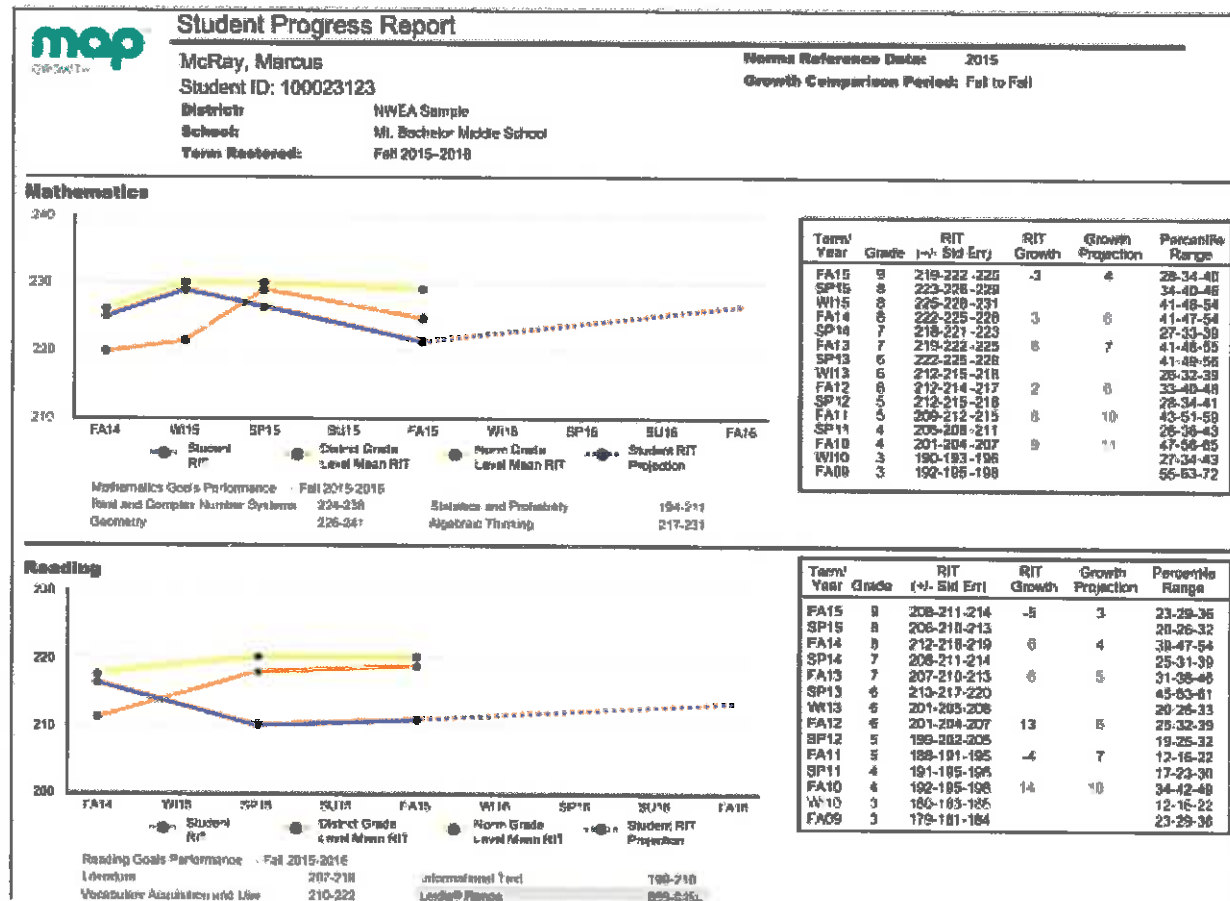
map
GROWTH

Student Progress Report

McRay, Marcus
Student ID: 100023123

Norms Reference Data: 2015
Growth Comparison Period: Fall to Fall

District: NWEA Sample
School: Mt. Bachelor Middle School
Term Rostered: Fall 2015-2016

Mathematics

240
230
220
210

FA14 WI15 SP15 SU15 FA15 WI16 SP16 SU16 FA16

Student RIT
District Grade Level Mean RIT
Norm Grade Level Mean RIT
Student RIT Projection

Mathematics Goals Performance - Fall 2015-2016
Real and Complex Number Systems 224-236
Geometry 226-241
Statistics and Probability 194-211
Algebraic Thinking 217-231

| Term/ Year | Grade | RIT (+/- Std Err) | RIT Growth | Growth Projection | Percentile Range |
|---|---|---|---|---|---|
| FA15 | 9 | 219-222-225 | -3 | 4 | 28-34-40 |
| SP15 | 8 | 223-226-229 | | | 34-40-46 |
| WI15 | 8 | 225-228-231 | | | 41-48-54 |
| FA14 | 8 | 222-225-228 | 3 | 6 | 41-47-54 |
| SP14 | 7 | 218-221-223 | | | 27-33-39 |
| FA13 | 7 | 219-222-225 | 8 | 7 | 41-48-55 |
| SP13 | 6 | 222-225-228 | | | 41-49-56 |
| WI13 | 6 | 212-215-218 | | | 26-32-39 |
| FA12 | 6 | 212-214-217 | 2 | 8 | 33-40-48 |
| SP12 | 5 | 212-215-218 | | | 28-34-41 |
| FA11 | 5 | 209-212-215 | 8 | 10 | 43-51-59 |
| SP11 | 4 | 205-208-211 | | | 26-36-43 |
| FA10 | 4 | 201-204-207 | 9 | 11 | 47-56-65 |
| WI10 | 3 | 190-193-196 | | | 27-34-43 |
| FA09 | 3 | 192-195-198 | | | 55-63-72 |

Reading

230
220
210
200

FA14 WI15 SP15 SU15 FA15 WI16 SP16 SU16 FA16

Student RIT
District Grade Level Mean RIT
Norm Grade Level Mean RIT
Student RIT Projection

Reading Goals Performance - Fall 2015-2016
Literature 207-218
Vocabulary Acquisition and Use 210-222
Informational Text 199-210
Lexile® Range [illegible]

| Term/ Year | Grade | RIT (+/- Std Err) | RIT Growth | Growth Projection | Percentile Range |
|---|---|---|---|---|---|
| FA15 | 9 | 208-211-214 | -5 | 3 | 23-29-36 |
| SP15 | 8 | 206-210-213 | | | 20-26-32 |
| FA14 | 8 | 212-216-219 | 6 | 4 | 39-47-54 |
| SP14 | 7 | 208-211-214 | | | 25-31-39 |
| FA13 | 7 | 207-210-213 | 6 | 5 | 31-38-46 |
| SP13 | 6 | 213-217-220 | | | 45-53-61 |
| WI13 | 6 | 201-205-208 | | | 20-26-33 |
| FA12 | 6 | 201-204-207 | 13 | 5 | 25-32-39 |
| SP12 | 5 | 199-202-205 | | | 19-25-32 |
| FA11 | 5 | 188-191-195 | -4 | 7 | 12-16-22 |
| SP11 | 4 | 191-195-198 | | | 17-23-30 |
| FA10 | 4 | 192-195-198 | 14 | 10 | 34-42-49 |
| WI10 | 3 | 180-183-186 | | | 12-16-22 |
| FA09 | 3 | 179-181-184 | | | 23-29-36 |